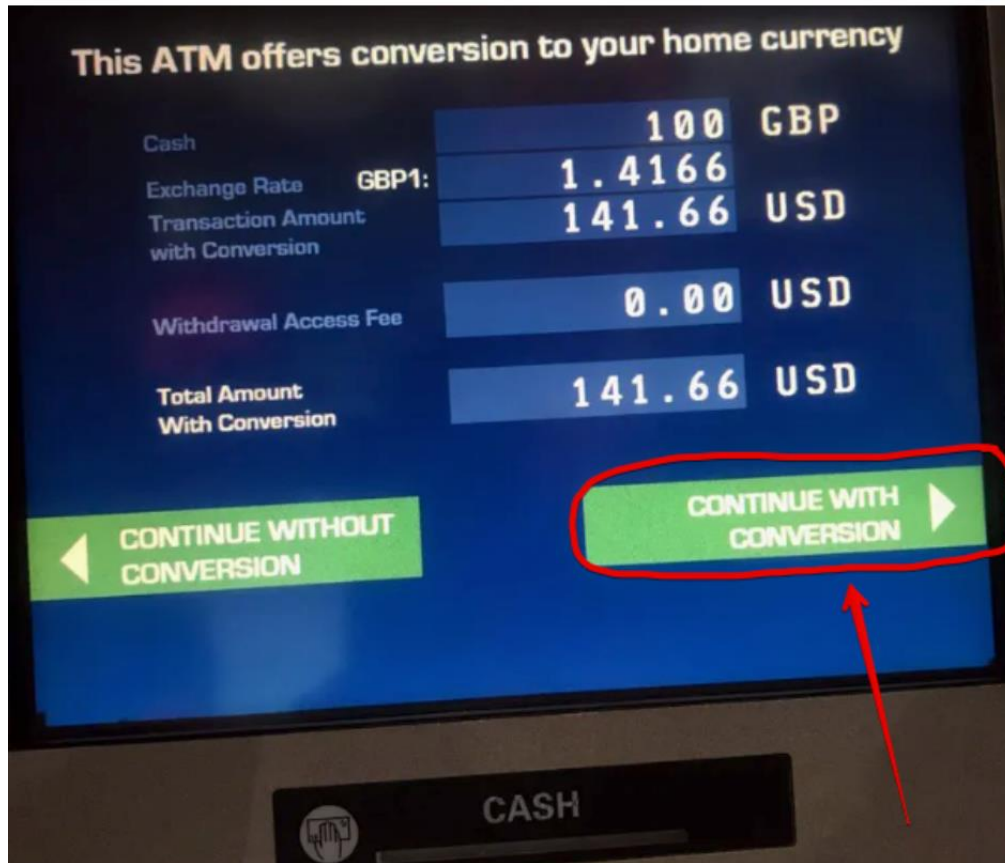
This ATM offers conversion to your home currency

Cash 100 GBP

Exchange Rate GBP1: 1.4166

Transaction Amount with Conversion 141.66 USD

Withdrawal Access Fee 0.00 USD

Total Amount With Conversion 141.66 USD

CONTINUE WITHOUT CONVERSION

CONTINUE WITH CONVERSION

CASH